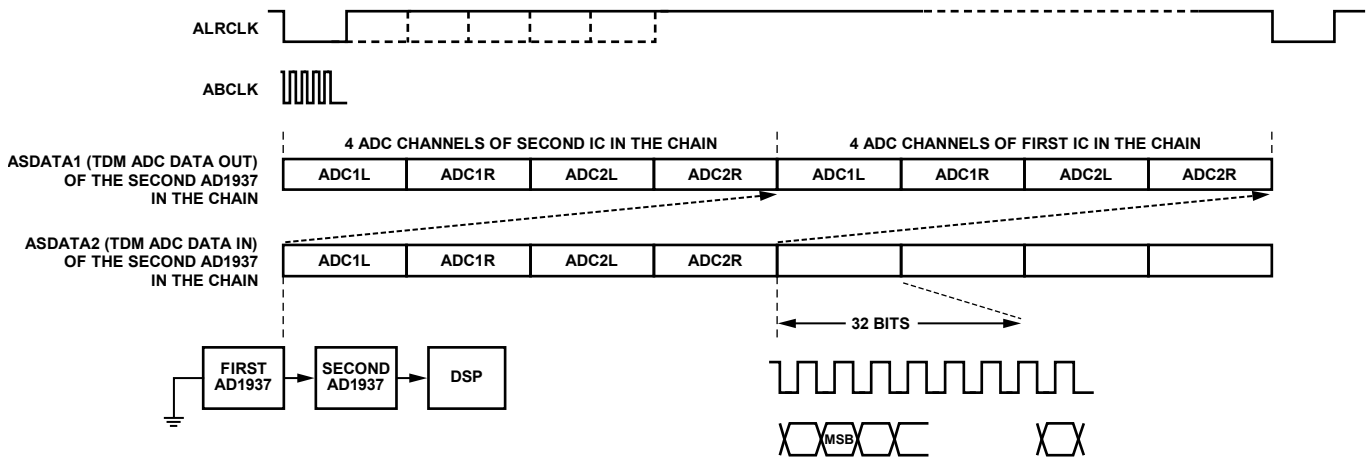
ALRCLK

ABCLK

4 ADC CHANNELS OF SECOND IC IN THE CHAIN

4 ADC CHANNELS OF FIRST IC IN THE CHAIN

ASDATA1 (TDM ADC DATA OUT) OF THE SECOND AD1937 IN THE CHAIN

| ADC1L | ADC1R | ADC2L | ADC2R | ADC1L | ADC1R | ADC2L | ADC2R |
|---|---|---|---|---|---|---|---|

ASDATA2 (TDM ADC DATA IN) OF THE SECOND AD1937 IN THE CHAIN

| ADC1L | ADC1R | ADC2L | ADC2R | | | | |
|---|---|---|---|---|---|---|---|

32 BITS

FIRST AD1937

SECOND AD1937

DSP

MSB